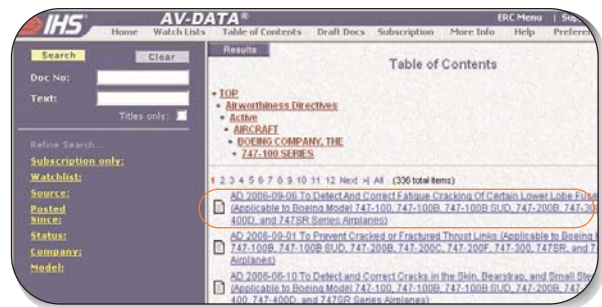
IHS AV-DATA®

ERC Menu | Su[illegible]

Home Watch Lists Table of Contents Draft Docs Subscription More Info Help Prefere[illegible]

Search Clear

Doc No:

Text:

Titles only:

Refine Search...

Subscription only:

Watchlist:

Source:

Posted Since:

Status:

Company:

Model:

Results

Table of Contents

TOP
Airworthiness Directives
Active
AIRCRAFT
BOEING COMPANY, THE
747-100 SERIES

1 2 3 4 5 6 7 8 9 10 11 12 Next >| All (336 total items)

AD 2006-09-06 To Detect And Correct Fatigue Cracking Of Certain Lower Lobe Fu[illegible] (Applicable to Boeing Model 747-100, 747-100B, 747-100B SUD, 747-200B, 747-30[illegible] 400D, and 747SR Series Airplanes)

AD 2006-09-01 To Prevent Cracked or Fractured Thrust Links (Applicable to Boeing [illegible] 747-100B, 747-100B SUD, 747-200B, 747-200C, 747-200F, 747-300, 747SR, and 747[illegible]

AD 2006-06-10 To Detect And Correct Cracks in the Skin, Bearstrap, and Small Ste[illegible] (Applicable to Boeing Model 747-100, 747-100B, 747-100B SUD, 747-200B, 747-20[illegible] 400, 747-400D, and 747SR Series Airplanes)